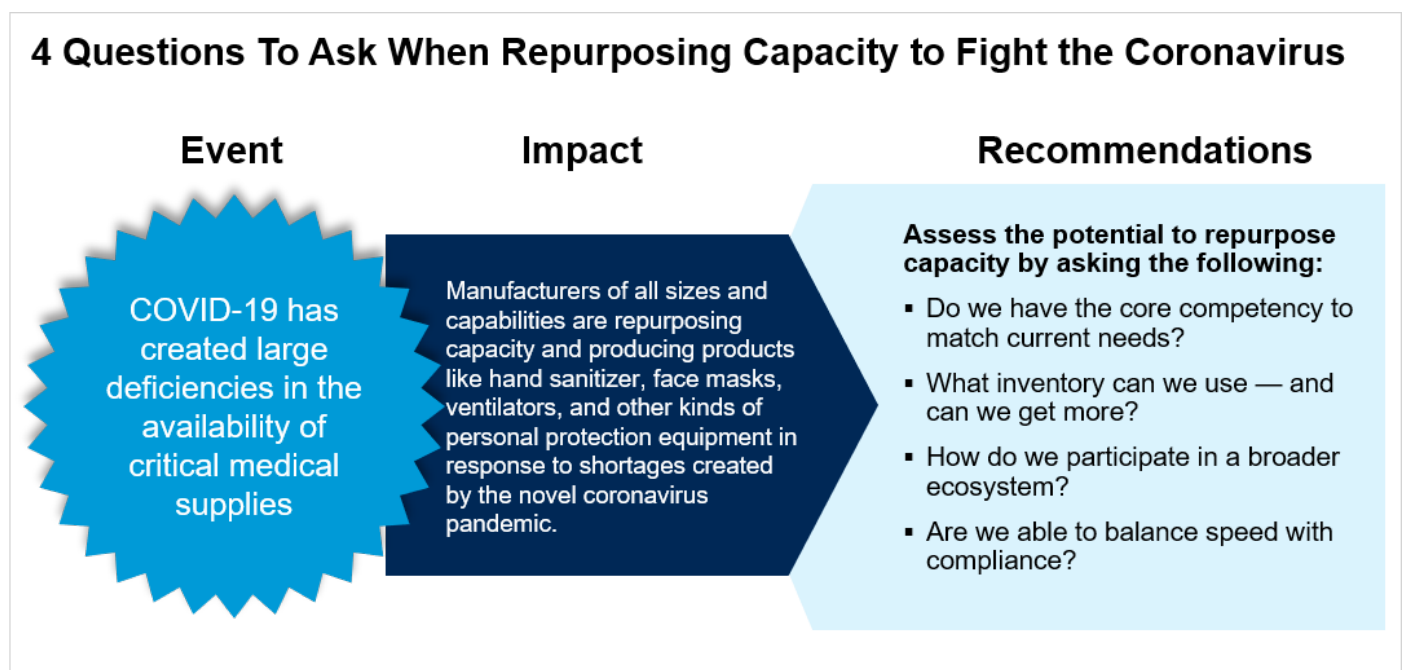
4 Questions To Ask When Repurposing Capacity to Fight the Coronavirus

Event

COVID-19 has created large deficiencies in the availability of critical medical supplies

Impact

Manufacturers of all sizes and capabilities are repurposing capacity and producing products like hand sanitizer, face masks, ventilators, and other kinds of personal protection equipment in response to shortages created by the novel coronavirus pandemic.

Recommendations

Assess the potential to repurpose capacity by asking the following:

▪ Do we have the core competency to match current needs?

▪ What inventory can we use — and can we get more?

▪ How do we participate in a broader ecosystem?

▪ Are we able to balance speed with compliance?